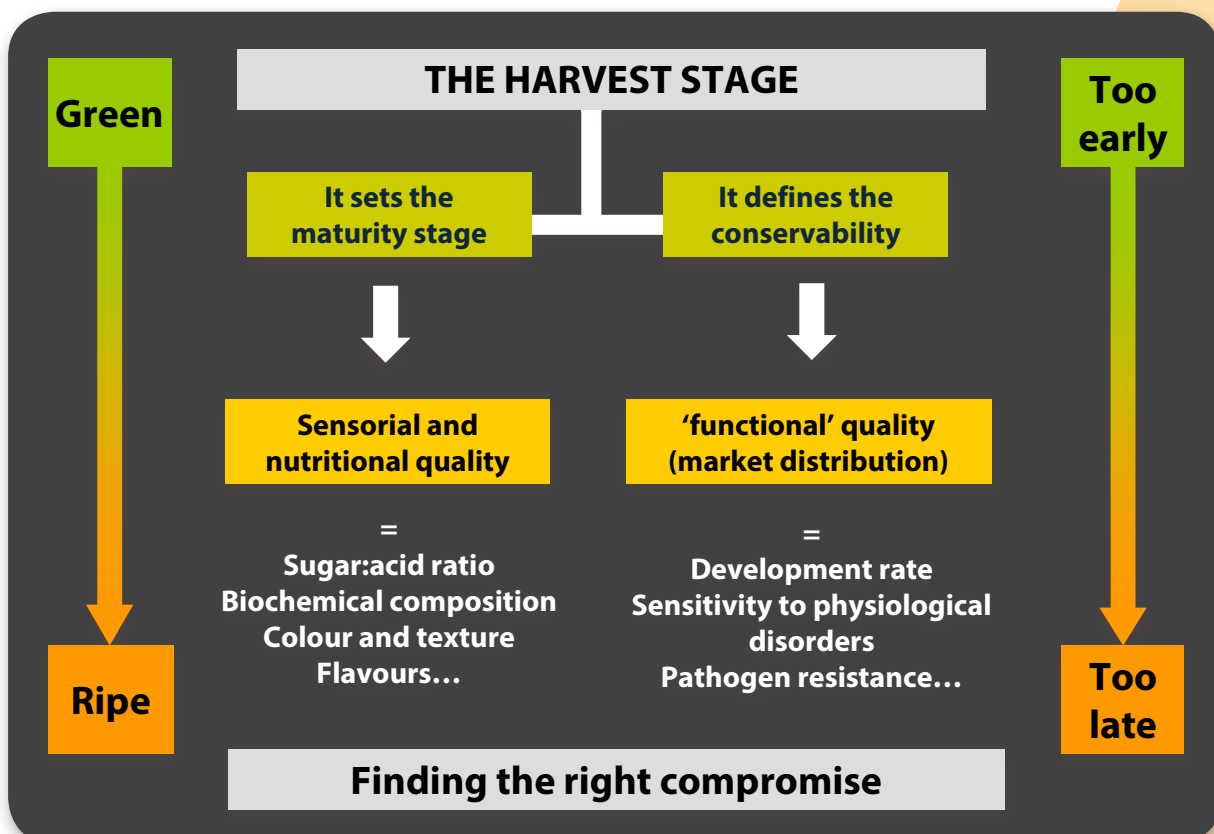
Green

Ripe

THE HARVEST STAGE

It sets the maturity stage

It defines the conservability

Sensorial and nutritional quality

=
Sugar:acid ratio
Biochemical composition
Colour and texture
Flavours…

'functional' quality (market distribution)

=
Development rate
Sensitivity to physiological disorders
Pathogen resistance…

Too early

Too late

Finding the right compromise